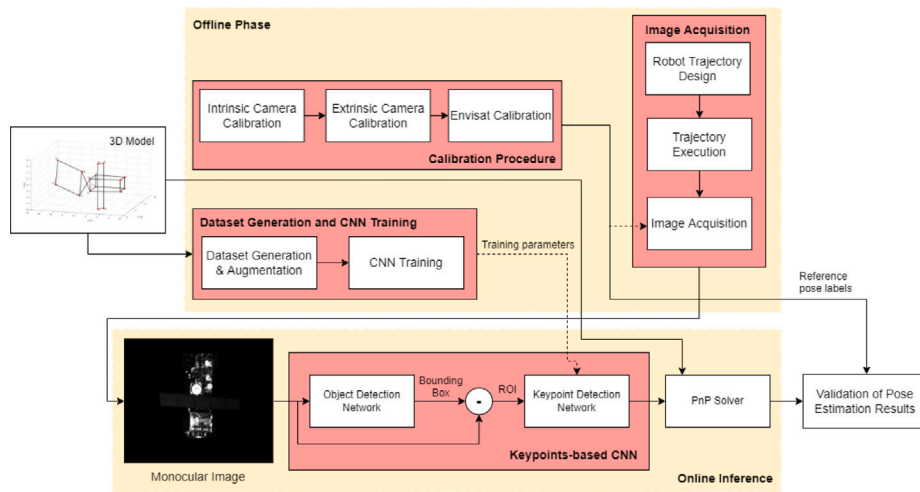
Offline Phase

Image Acquisition

Robot Trajectory Design

Trajectory Execution

Image Acquisition

Intrinsic Camera Calibration

Extrinsic Camera Calibration

Envisat Calibration

Calibration Procedure

3D Model

Dataset Generation and CNN Training

Dataset Generation & Augmentation

CNN Training

Training parameters

Reference pose labels

Monocular Image

Object Detection Network

Bounding Box

ROI

Keypoint Detection Network

Keypoints-based CNN

PnP Solver

Validation of Pose Estimation Results

Online Inference